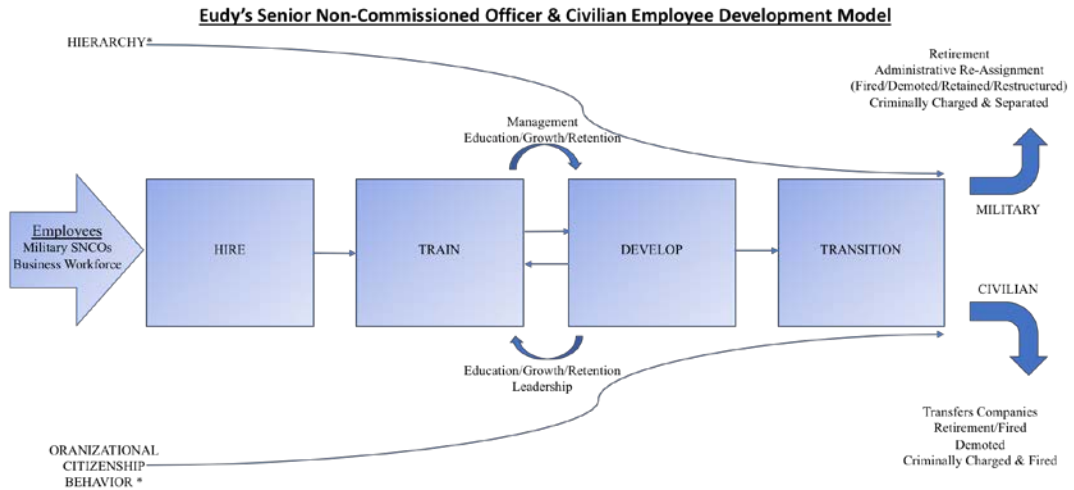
Eudy's Senior Non-Commissioned Officer & Civilian Employee Development Model

HIERARCHY*

Retirement
Administrative Re-Assignment
(Fired/Demoted/Retained/Restructured)
Criminally Charged & Separated

Management
Education/Growth/Retention

Employees
Military SNCOs
Business Workforce

HIRE

TRAIN

DEVELOP

TRANSITION

MILITARY

CIVILIAN

Education/Growth/Retention
Leadership

ORANIZATIONAL
CITIZENSHIP
BEHAVIOR *

Transfers Companies
Retirement/Fired
Demoted
Criminally Charged & Fired